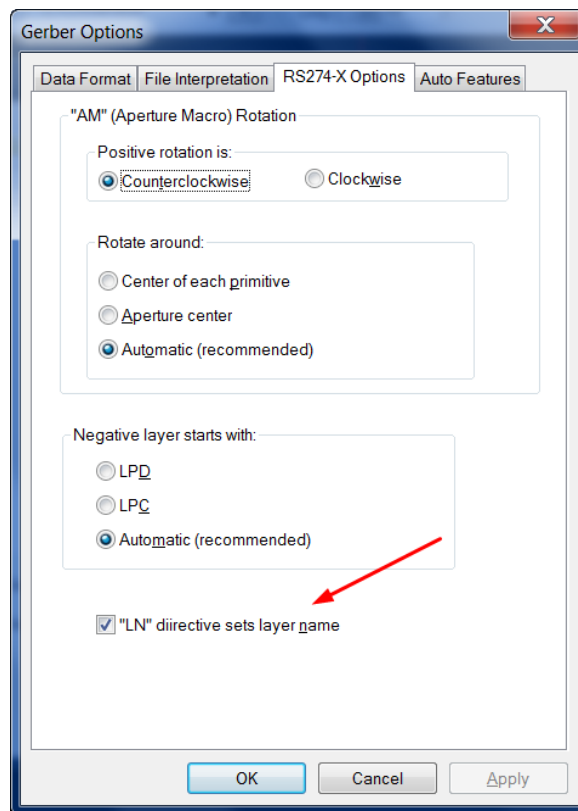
Gerber Options

Data Format | File Interpretation | RS274-X Options | Auto Features

"AM" (Aperture Macro) Rotation

Positive rotation is:

Counterclockwise

Clockwise

Rotate around:

Center of each primitive

Aperture center

Automatic (recommended)

Negative layer starts with:

LPD

LPC

Automatic (recommended)

"LN" diirective sets layer name

OK

Cancel

Apply